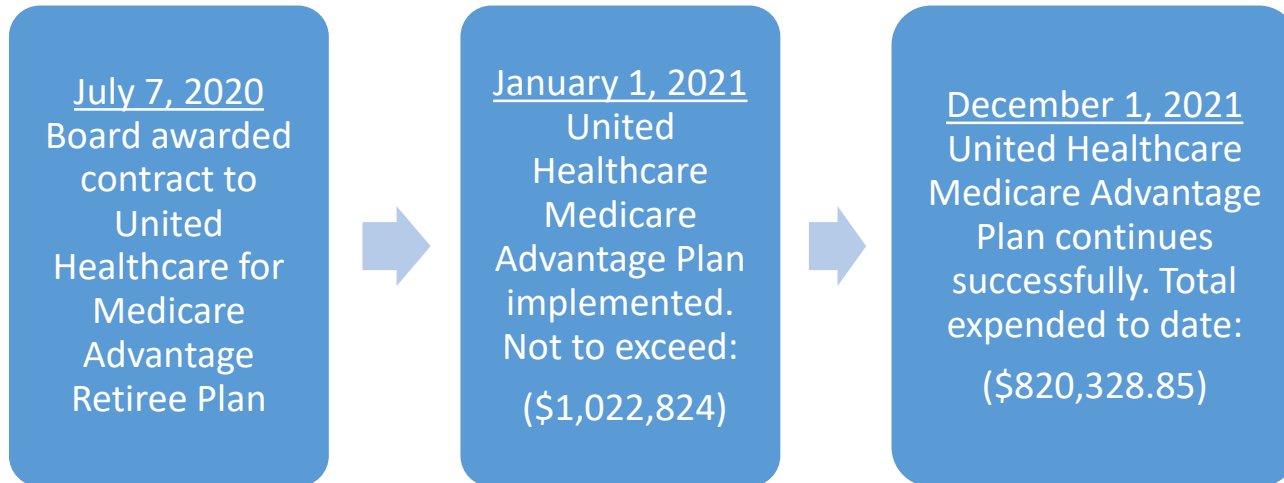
July 7, 2020
Board awarded contract to United Healthcare for Medicare Advantage Retiree Plan

January 1, 2021
United Healthcare Medicare Advantage Plan implemented. Not to exceed:

(\$1,022,824)

December 1, 2021
United Healthcare Medicare Advantage Plan continues successfully. Total expended to date:

(\$820,328.85)